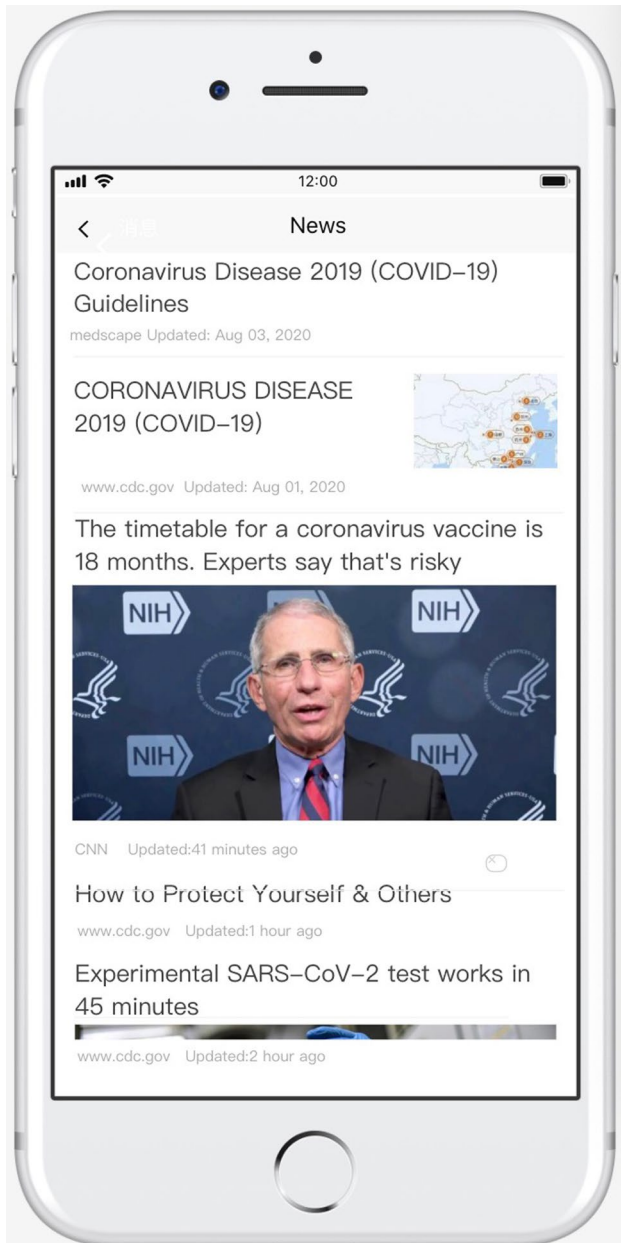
12:00

<

消息

News

Coronavirus Disease 2019 (COVID-19) Guidelines

medscape Updated: Aug 03, 2020

CORONAVIRUS DISEASE 2019 (COVID-19)

www.cdc.gov Updated: Aug 01, 2020

The timetable for a coronavirus vaccine is 18 months. Experts say that's risky

NIH

NIH

NIH

NIH

CNN Updated:41 minutes ago

How to Protect Yourself & Others

www.cdc.gov Updated:1 hour ago

Experimental SARS-CoV-2 test works in 45 minutes

www.cdc.gov Updated:2 hour ago